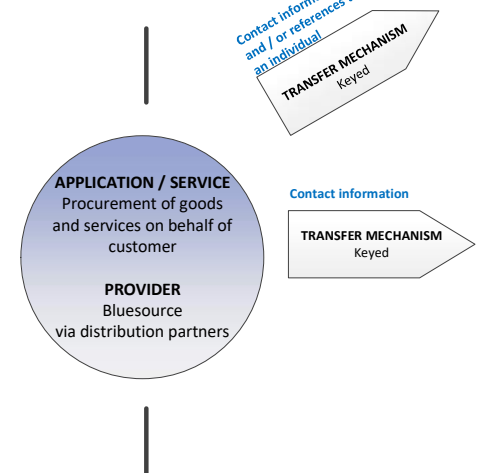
Contact inform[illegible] and / or references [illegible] an individual

TRANSFER MECHANISM
Keyed

APPLICATION / SERVICE
Procurement of goods and services on behalf of customer

PROVIDER
Bluesource via distribution partners

Contact information

TRANSFER MECHANISM
Keyed